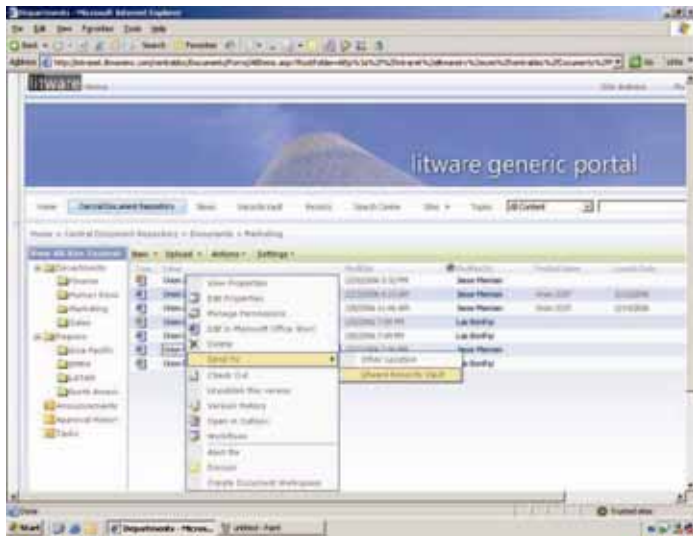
Departments - Microsoft Internet Explorer

File Edit View Favorites Tools Help

Back Search Favorites

Address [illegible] Go Links

litware Home

Site Actions

litware generic portal

Home Central Document Repository News Search Center Sites Topics All Content

Home > Central Document Repository > Documents > Marketing

View All Site Content

New Upload Actions Settings

Departments
Finance
Human Resources
Marketing
Sales
Regions
Asia Pacific
EMEA
LATAM
North America
Announcements
Approval History
Tasks

Type Name Modified Modified By Checked Out To

View Properties
Edit Properties
Manage Permissions
Edit in Microsoft Office Word
Delete
Send To
Check Out
Unpublish this version
Version History
Open in Outlook
Workflows
Alert Me
Discuss
Create Document Workspace

Other Location
Litware Records Vault

Done

Trusted sites

Start Departments - Micros... Untitled - Paint